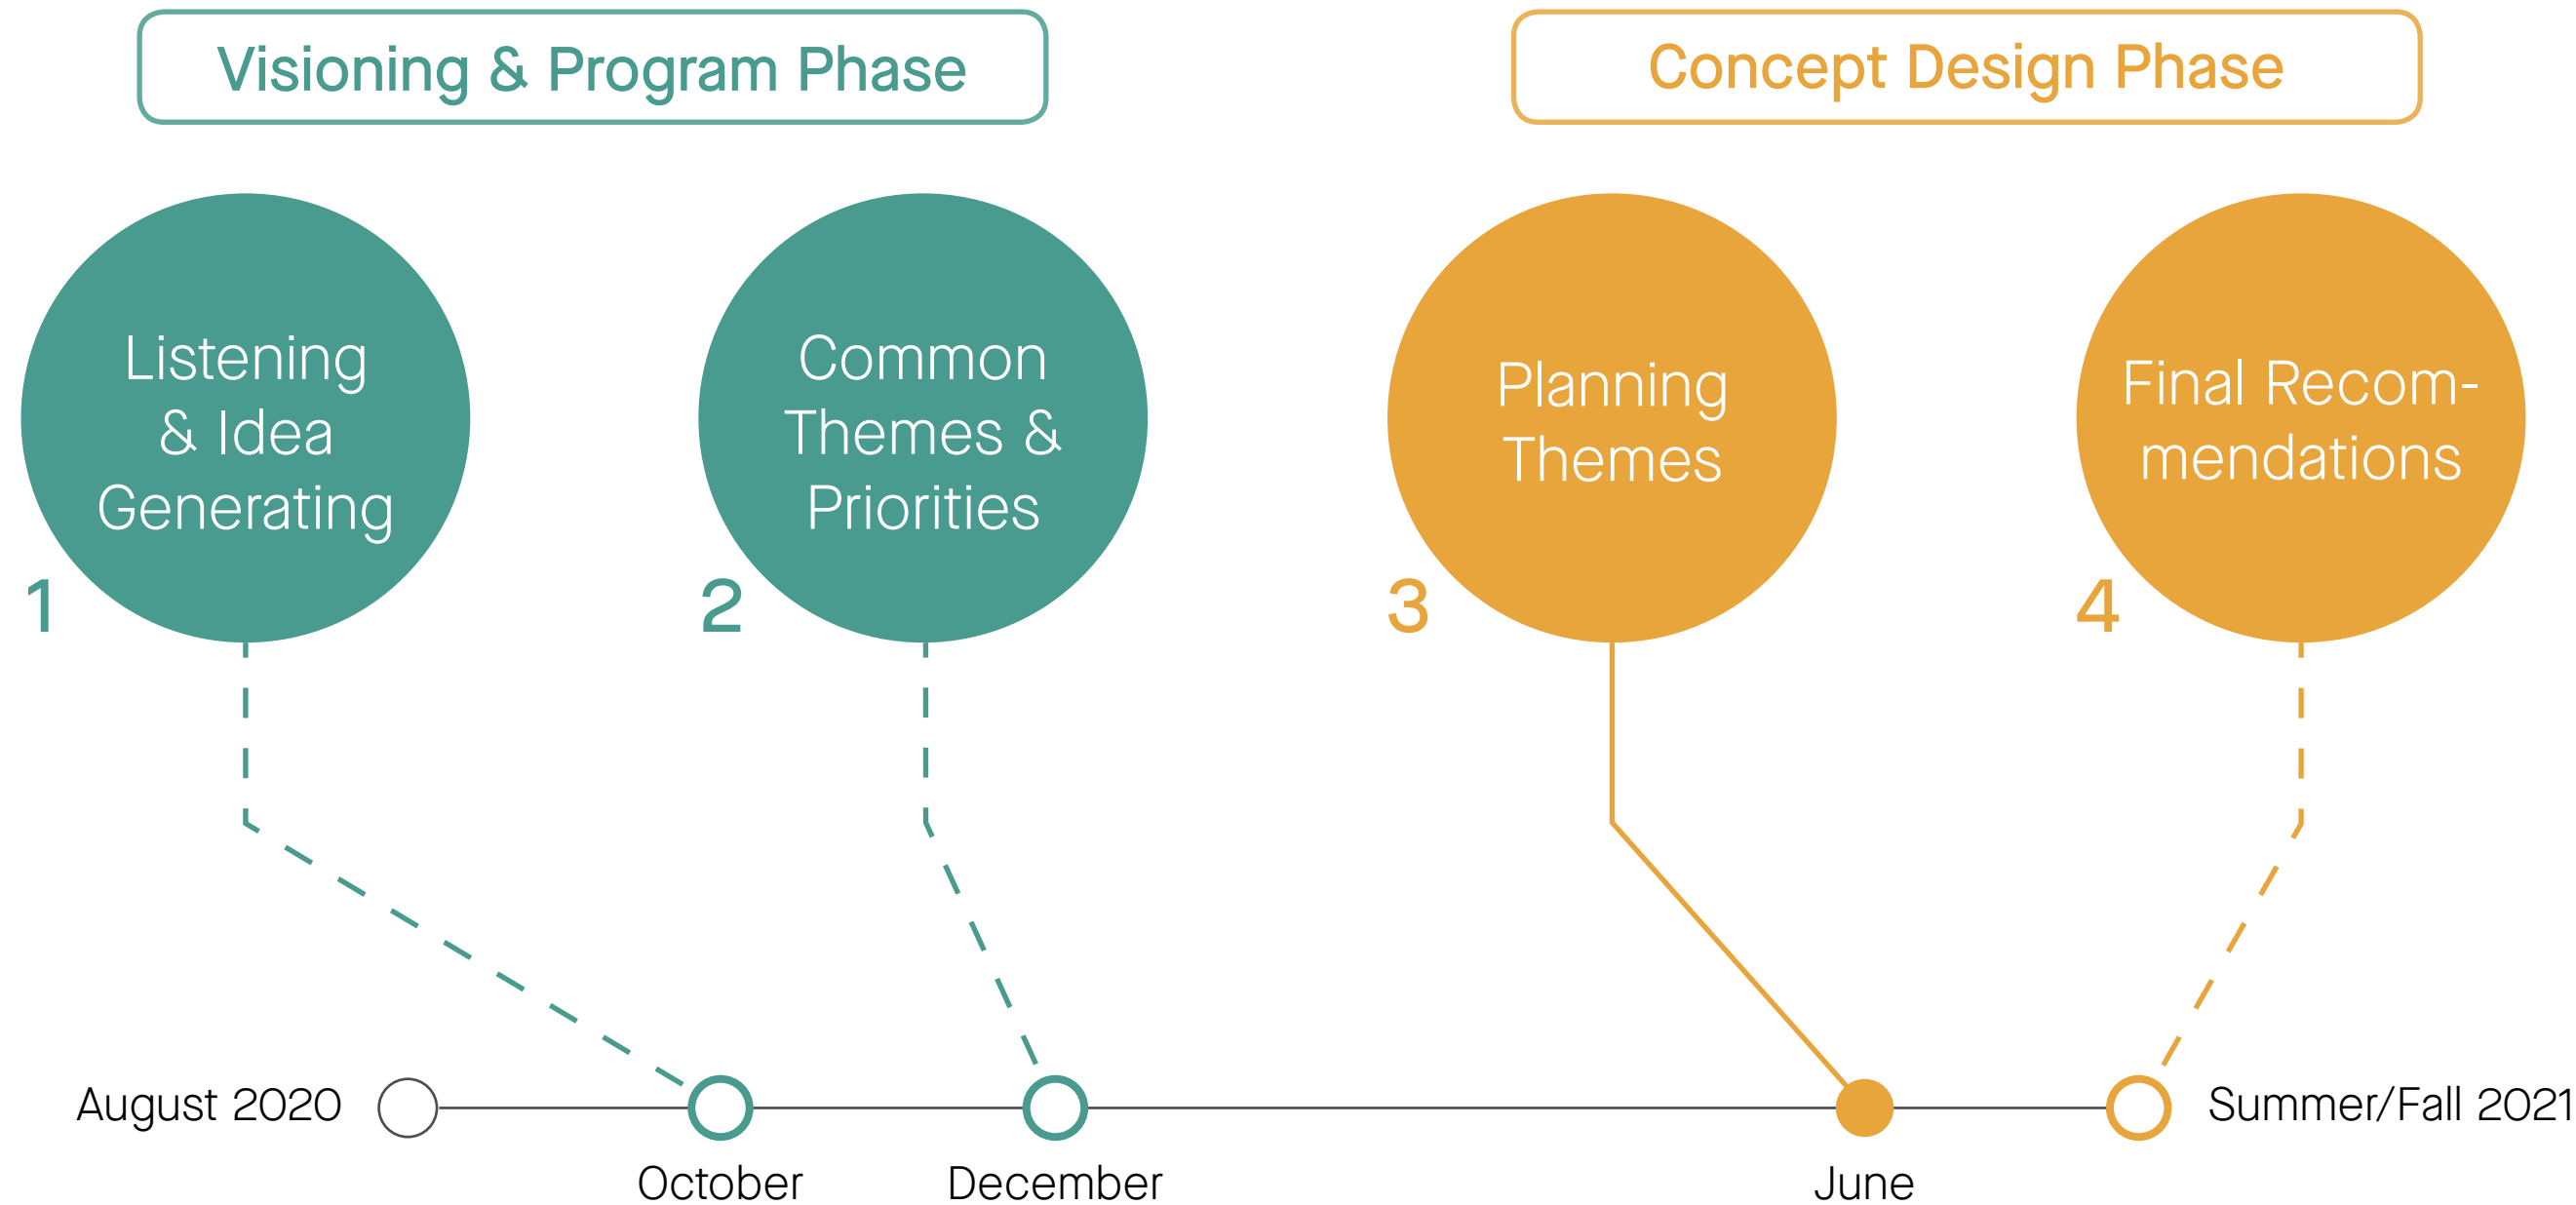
Visioning & Program Phase

Concept Design Phase

Listening & Idea Generating

1

Common Themes & Priorities

2

Planning Themes

3

Final Recom-mendations

4

August 2020

October

December

June

Summer/Fall 2021